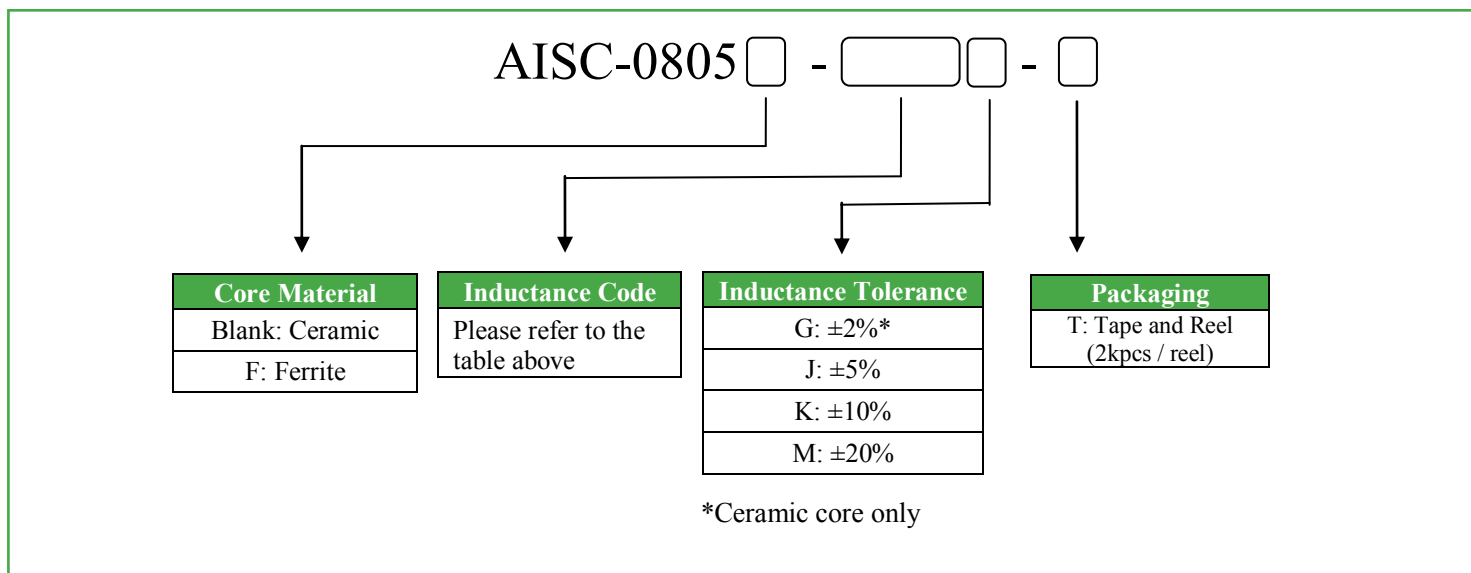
AISC-0805☐ - ☐☐ - ☐

| Core Material |
|---|
| Blank: Ceramic |
| F: Ferrite |

| Inductance Code |
|---|
| Please refer to the table above |

| Inductance Tolerance |
|---|
| G: ±2%* |
| J: ±5% |
| K: ±10% |
| M: ±20% |

*Ceramic core only

| Packaging |
|---|
| T: Tape and Reel (2kpcs / reel) |